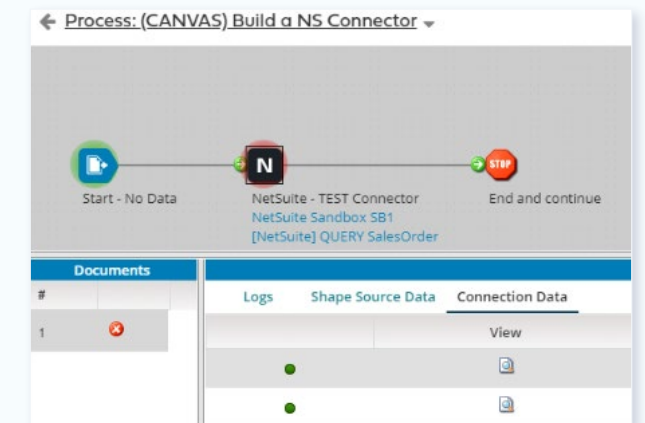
Process: (CANVAS) Build a NS Connector

Start - No Data

N

NetSuite - TEST Connector
NetSuite Sandbox SB1
[NetSuite] QUERY SalesOrder

STOP

End and continue

Documents

#

1

Logs | Shape Source Data | Connection Data

View